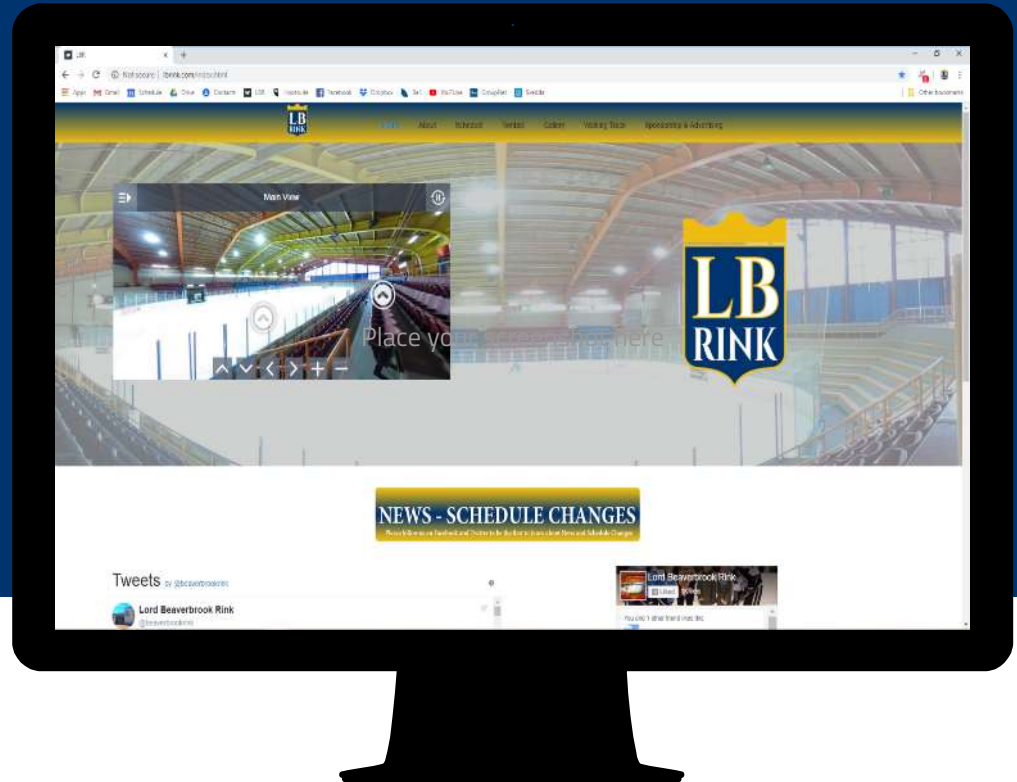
LBR
Not secure | lbrink.com/index.html
Apps Gmail Schedule Drive Contacts LBR Youtube Facebook Dropbox YouTube Other bookmarks

LB RINK
Home About Schedule Rentals Gallery Walking Track Sponsorship & Advertising

Main View

Place yo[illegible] here

LB RINK

NEWS - SCHEDULE CHANGES
Please follow us on Facebook and Twitter to be the first to learn about News and Schedule Changes

Tweets by @beaverbrookrink
Lord Beaverbrook Rink
@beaverbrookrink

Lord Beaverbrook Rink
Liked
You and 1 other friend like this